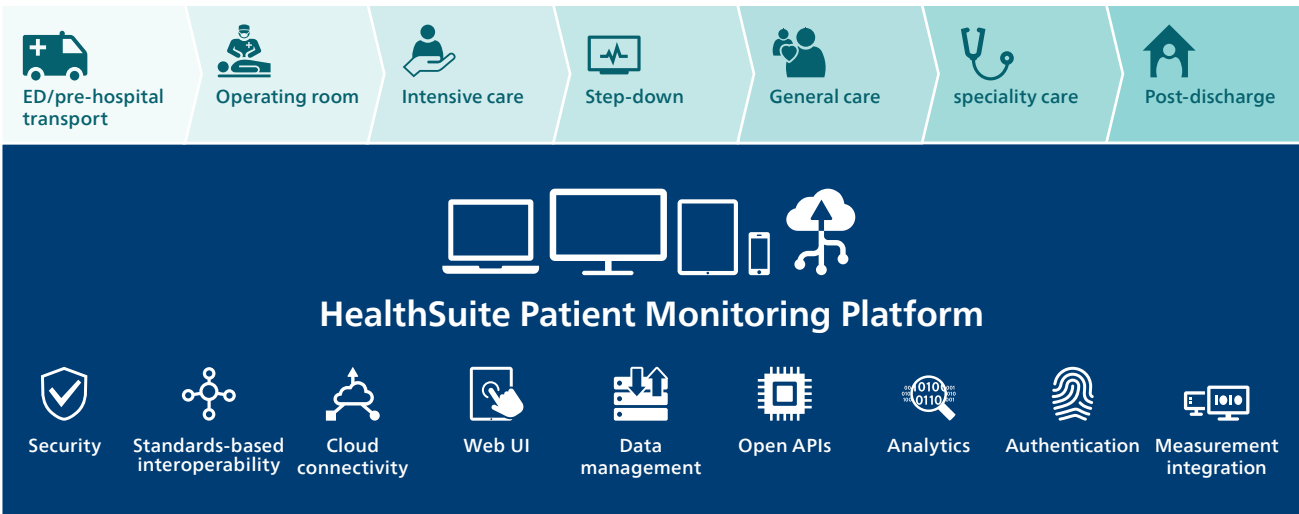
ED/pre-hospital transport

Operating room

Intensive care

Step-down

General care

speciality care

Post-discharge

HealthSuite Patient Monitoring Platform

Security

Standards-based interoperability

Cloud connectivity

Web UI

Data management

Open APIs

Analytics

Authentication

Measurement integration